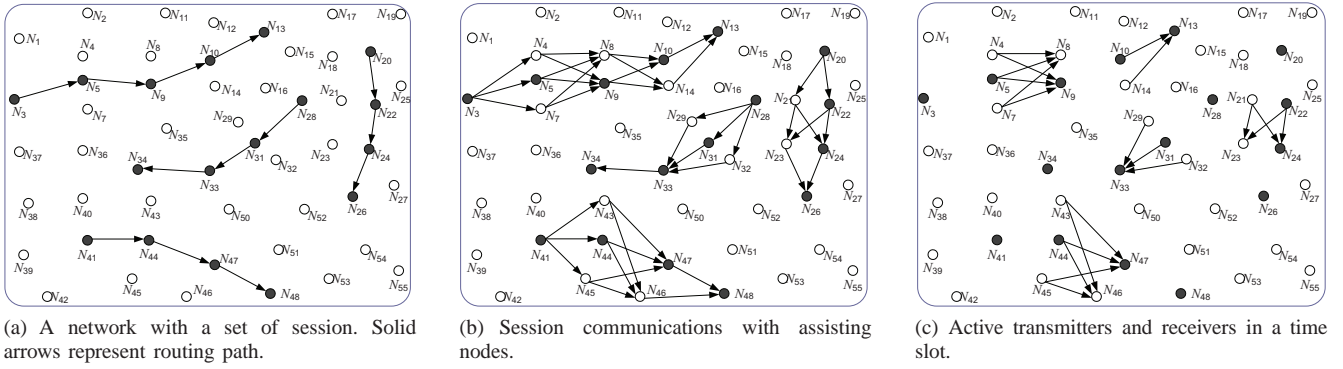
$N_1$ $N_2$ $N_3$ $N_4$ $N_5$ $N_7$ $N_8$ $N_9$ $N_{10}$ $N_{11}$ $N_{12}$ $N_{13}$ $N_{14}$ $N_{15}$ $N_{16}$ $N_{17}$ $N_{18}$ $N_{19}$ $N_{20}$ $N_{21}$ $N_{22}$ $N_{23}$ $N_{24}$ $N_{25}$ $N_{26}$ $N_{27}$ $N_{28}$ $N_{29}$ $N_{31}$ $N_{32}$ $N_{33}$ $N_{34}$ $N_{35}$ $N_{36}$ $N_{37}$ $N_{38}$ $N_{39}$ $N_{40}$ $N_{41}$ $N_{42}$ $N_{43}$ $N_{44}$ $N_{45}$ $N_{46}$ $N_{47}$ $N_{48}$ $N_{50}$ $N_{51}$ $N_{52}$ $N_{53}$ $N_{54}$ $N_{55}$

(a) A network with a set of session. Solid arrows represent routing path.

$N_1$ $N_2$ $N_3$ $N_4$ $N_5$ $N_7$ $N_8$ $N_9$ $N_{10}$ $N_{11}$ $N_{12}$ $N_{13}$ $N_{14}$ $N_{15}$ $N_{16}$ $N_{17}$ $N_{18}$ $N_{19}$ $N_{20}$ $N_2$ $N_{22}$ $N_{23}$ $N_{24}$ $N_{25}$ $N_{26}$ $N_{27}$ $N_{28}$ $N_{29}$ $N_{31}$ $N_{32}$ $N_{33}$ $N_{34}$ $N_{35}$ $N_{36}$ $N_{37}$ $N_{38}$ $N_{39}$ $N_{40}$ $N_{41}$ $N_{42}$ $N_{43}$ $N_{44}$ $N_{45}$ $N_{46}$ $N_{47}$ $N_{48}$ $N_{50}$ $N_{51}$ $N_{52}$ $N_{53}$ $N_{54}$ $N_{55}$

(b) Session communications with assisting nodes.

$N_1$ $N_2$ $N_3$ $N_4$ $N_5$ $N_7$ $N_8$ $N_9$ $N_{10}$ $N_{11}$ $N_{12}$ $N_{13}$ $N_{14}$ $N_{15}$ $N_{16}$ $N_{17}$ $N_{18}$ $N_{19}$ $N_{20}$ $N_{21}$ $N_{22}$ $N_{23}$ $N_{24}$ $N_{25}$ $N_{26}$ $N_{27}$ $N_{28}$ $N_{29}$ $N_{31}$ $N_{32}$ $N_{33}$ $N_{34}$ $N_{35}$ $N_{36}$ $N_{37}$ $N_{38}$ $N_{39}$ $N_{40}$ $N_{41}$ $N_{42}$ $N_{43}$ $N_{44}$ $N_{45}$ $N_{46}$ $N_{47}$ $N_{48}$ $N_{50}$ $N_{51}$ $N_{52}$ $N_{53}$ $N_{54}$ $N_{55}$

(c) Active transmitters and receivers in a time slot.